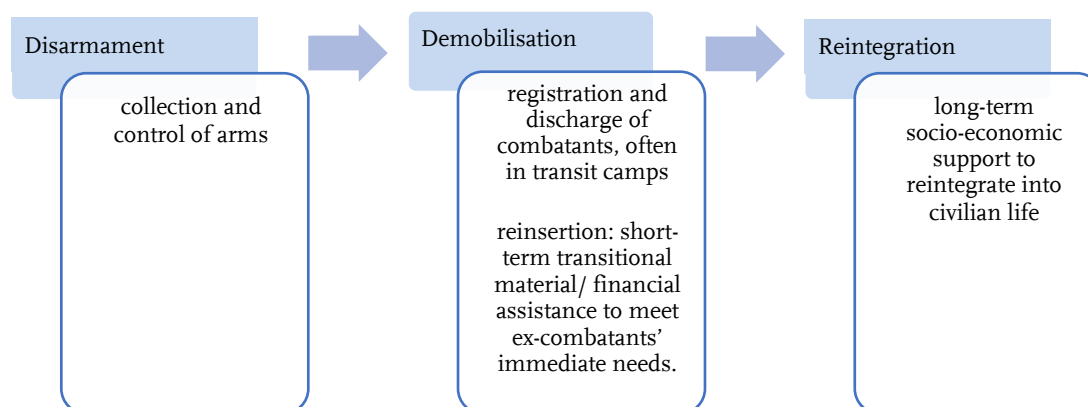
Disarmament

collection and control of arms

Demobilisation

registration and discharge of combatants, often in transit camps

reinsertion: short-term transitional material/ financial assistance to meet ex-combatants' immediate needs.

Reintegration

long-term socio-economic support to reintegrate into civilian life